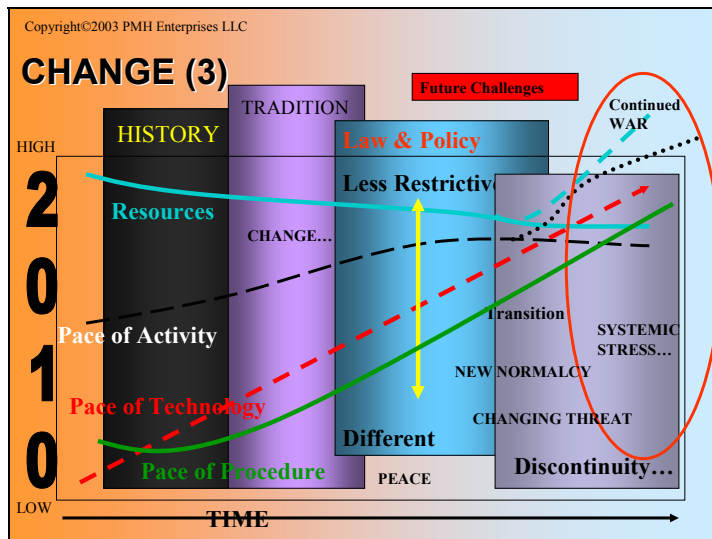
Copyright©2003 PMH Enterprises LLC

CHANGE (3)

Future Challenges

TRADITION

HISTORY

Law & Policy

Continued WAR

HIGH

2
0
1
0

Resources

Less Restrictive

CHANGE…

Pace of Activity

Transition

SYSTEMIC STRESS…

NEW NORMALCY

Pace of Technology

CHANGING THREAT

Different

Pace of Procedure

PEACE

Discontinuity…

LOW

TIME